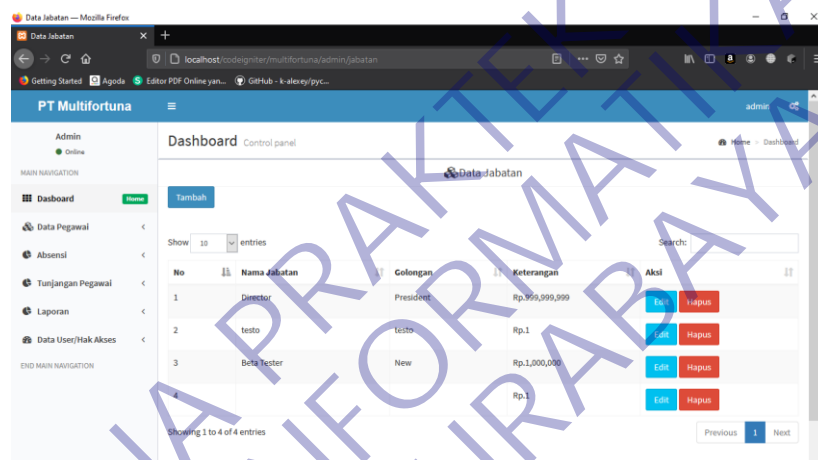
Data Jabatan — Mozilla Firefox

Data Jabatan

localhost/codeigniter/multifortuna/admin/jabatan

Getting Started Agoda Editor PDF Online yan... GitHub - k-alexey/pyc...

PT Multifortuna

admin

Admin
Online

MAIN NAVIGATION

Dasboard Home

Data Pegawai

Absensi

Tunjangan Pegawai

Laporan

Data User/Hak Akses

END MAIN NAVIGATION

Dashboard Control panel

Home > Dashboard

Data Jabatan

Tambah

Show 10 entries

Search:

| No | Nama Jabatan | Golongan | Keterangan | Aksi |
|---|---|---|---|---|
| 1 | Director | President | Rp.999,999,999 | Edit Hapus |
| 2 | testo | testo | Rp.1 | Edit Hapus |
| 3 | Beta Tester | New | Rp.1,000,000 | Edit Hapus |
| 4 | | | Rp.1 | Edit Hapus |

Showing 1 to 4 of 4 entries

Previous 1 Next

LAB PRAKTEK INFORMATIKA SURABAYA